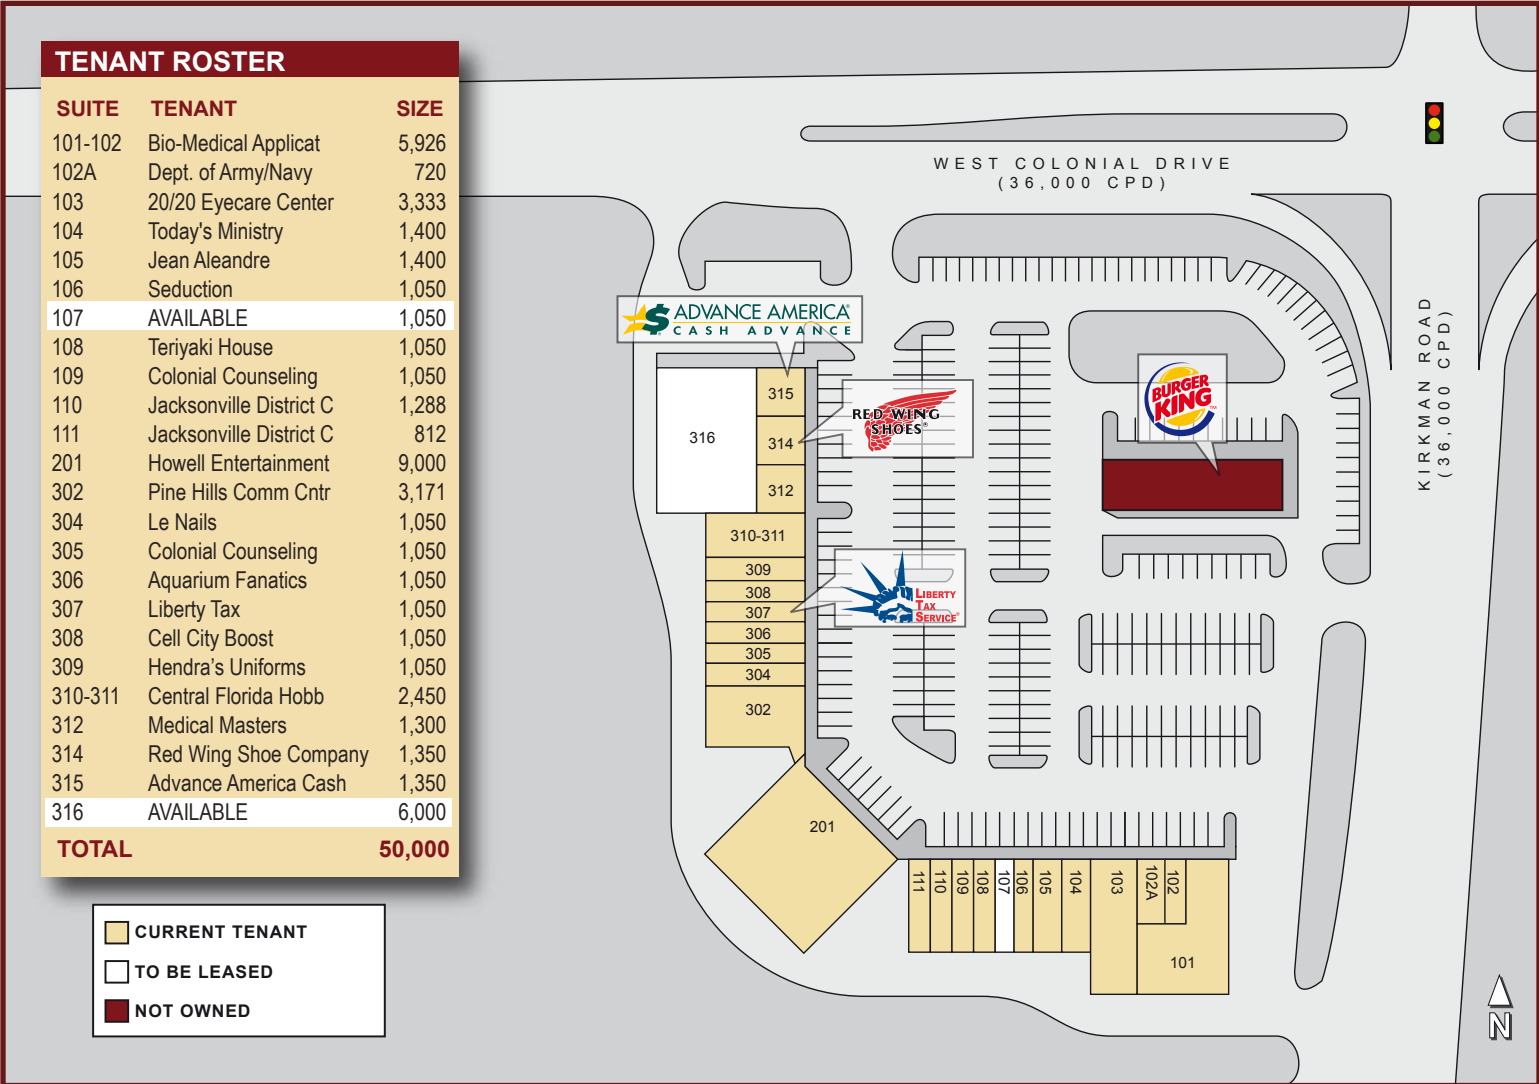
TENANT ROSTER

| SUITE | TENANT | SIZE |
|---|---|---|
| 101-102 | Bio-Medical Applicat | 5,926 |
| 102A | Dept. of Army/Navy | 720 |
| 103 | 20/20 Eyecare Center | 3,333 |
| 104 | Today's Ministry | 1,400 |
| 105 | Jean Aleandre | 1,400 |
| 106 | Seduction | 1,050 |
| 107 | AVAILABLE | 1,050 |
| 108 | Teriyaki House | 1,050 |
| 109 | Colonial Counseling | 1,050 |
| 110 | Jacksonville District C | 1,288 |
| 111 | Jacksonville District C | 812 |
| 201 | Howell Entertainment | 9,000 |
| 302 | Pine Hills Comm Cntr | 3,171 |
| 304 | Le Nails | 1,050 |
| 305 | Colonial Counseling | 1,050 |
| 306 | Aquarium Fanatics | 1,050 |
| 307 | Liberty Tax | 1,050 |
| 308 | Cell City Boost | 1,050 |
| 309 | Hendra's Uniforms | 1,050 |
| 310-311 | Central Florida Hobb | 2,450 |
| 312 | Medical Masters | 1,300 |
| 314 | Red Wing Shoe Company | 1,350 |
| 315 | Advance America Cash | 1,350 |
| 316 | AVAILABLE | 6,000 |
| TOTAL | | 50,000 |

CURRENT TENANT
TO BE LEASED
NOT OWNED

WEST COLONIAL DRIVE
(36,000 CPD)

KIRKMAN ROAD
(36,000 CPD)

ADVANCE AMERICA
CASH ADVANCE

RED WING SHOES

BURGER KING

LIBERTY TAX SERVICE

315
316
314
312
310-311
309
308
307
306
305
304
302
201
111
110
109
108
107
106
105
104
103
102A
102
101

N